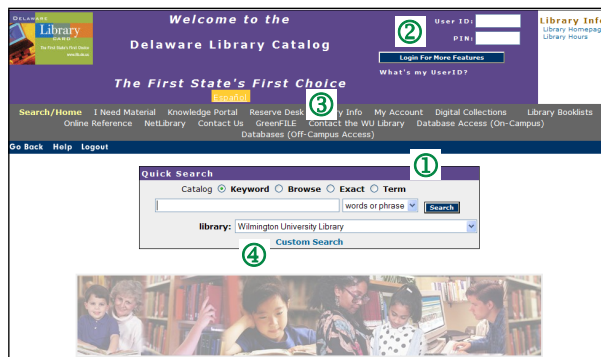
DELAWARE
Library
CARD
The First State's First Choice

Welcome to the
Delaware Library Catalog
The First State's First Choice
Español

User ID:
PIN:
Login For More Features
What's my UserID?

Library Info
Library Homepage
Library Hours

Search/Home I Need Material Knowledge Portal Reserve Desk ③ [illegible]y Info My Account Digital Collections Library Booklists Online Reference NetLibrary Contact Us GreenFILE Contact the WU Library Database Access (On-Campus) Databases (Off-Campus Access)

Go Back Help Logout

②
①

Quick Search
Catalog ◉ Keyword ○ Browse ○ Exact ○ Term
words or phrase Search
library: Wilmington University Library
④ Custom Search